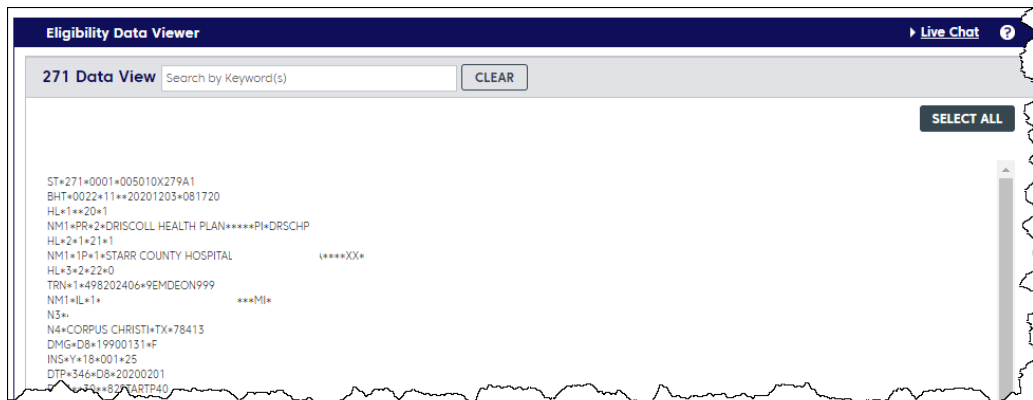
Eligibility Data Viewer

Live Chat ?

271 Data View Search by Keyword(s) CLEAR

SELECT ALL

ST*271*0001*005010X279A1
BHT*0022*11**20201203*081720
HL*1**20*1
NM1*PR*2*DRISCOLL HEALTH PLAN*****PI*DRSCHP
HL*2*1*21*1
NM1*1P*1*STARR COUNTY HOSPITAL \****XX*
HL*3*2*22*0
TRN*1*498202406*9EMDEON999
NM1*IL*1* ***MI*
N3*
N4*CORPUS CHRISTI*TX*78413
DMG*D8*19900131*F
INS*Y*18*001*25
DTP*346*D8*20200201
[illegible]